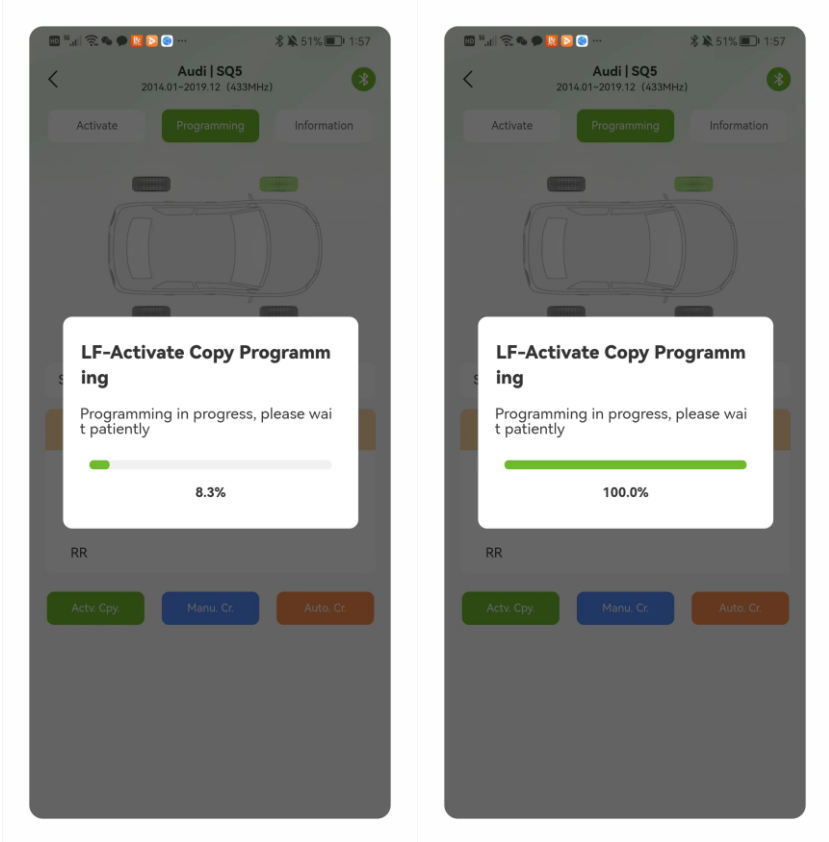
51% 1:57

Audi | SQ5
2014.01~2019.12 (433MHz)

Activate
Programming
Information

LF-Activate Copy Programming

Programming in progress, please wait patiently

8.3%

RR

Actv. Cpy.
Manu. Cr.
Auto. Cr.

51% 1:57

Audi | SQ5
2014.01~2019.12 (433MHz)

Activate
Programming
Information

LF-Activate Copy Programming

Programming in progress, please wait patiently

100.0%

RR

Actv. Cpy.
Manu. Cr.
Auto. Cr.